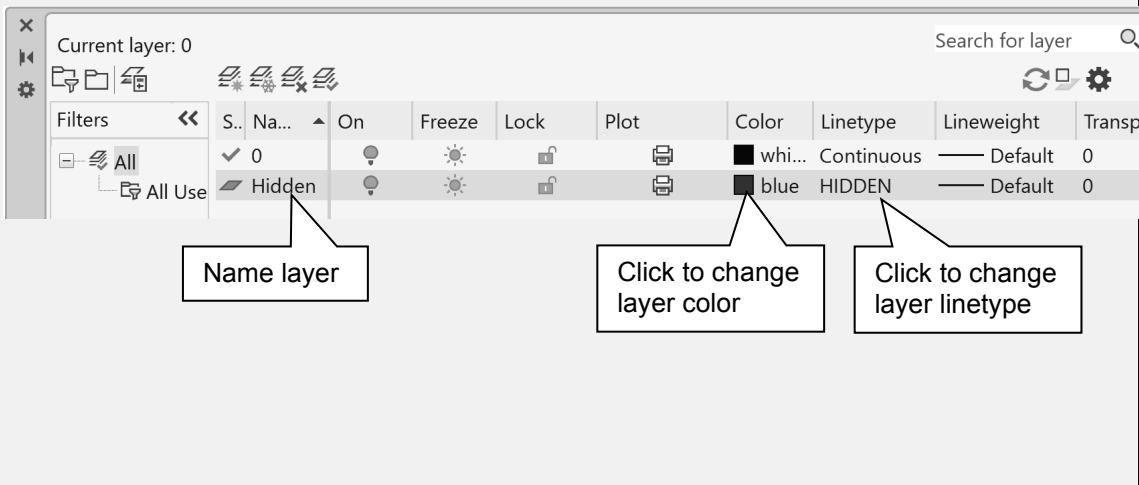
Current layer: 0

Search for layer

Filters

All

All Use

| S.. | Na... | On | Freeze | Lock | Plot | Color | Linetype | Lineweight | Transp |
|---|---|---|---|---|---|---|---|---|---|
| ✓ | 0 | | | | | whi... | Continuous | —— Default | 0 |
| | Hidden | | | | | blue | HIDDEN | —— Default | 0 |

Name layer

Click to change layer color

Click to change layer linetype